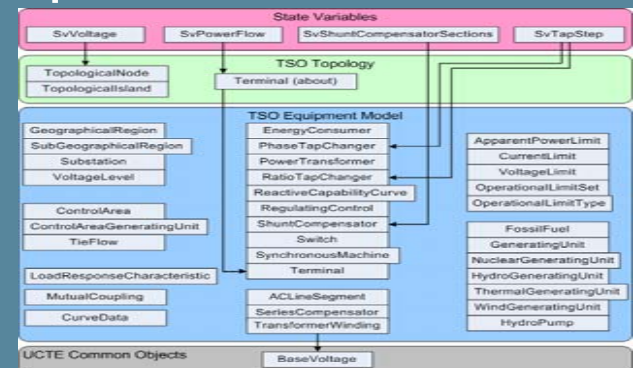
State Variables

SvVoltage

SvPowerFlow

SvShuntCompensatorSections

SvTapStep

TSO Topology

TopologicalNode

TopologicalIsland

Terminal (about)

TSO Equipment Model

GeographicalRegion

SubGeographicalRegion

Substation

VoltageLevel

ControlArea

ControlAreaGeneratingUnit

TieFlow

LoadResponseCharacteristic

MutualCoupling

CurveData

EnergyConsumer

PhaseTapChanger

PowerTransformer

RatioTapChanger

ReactiveCapabilityCurve

RegulatingControl

ShuntCompensator

Switch

SynchronousMachine

Terminal

ACLineSegment

SeriesCompensator

TransformerWinding

ApparentPowerLimit

CurrentLimit

VoltageLimit

OperationalLimitSet

OperationalLimitType

FossilFuel

GeneratingUnit

NuclearGeneratingUnit

HydroGeneratingUnit

ThermalGeneratingUnit

WindGeneratingUnit

HydroPump

UCTE Common Objects

BaseVoltage